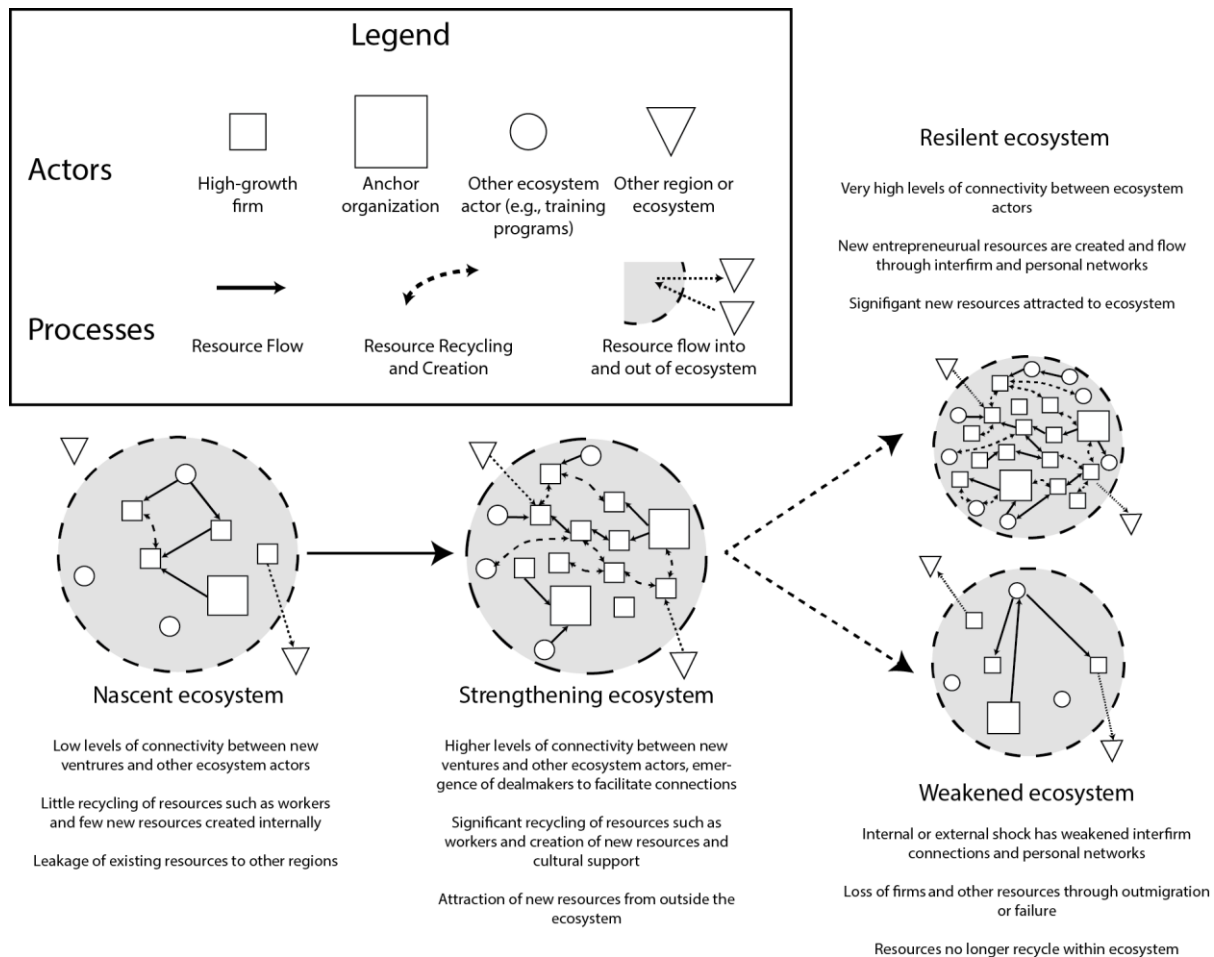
Legend

Actors

High-growth firm

Anchor organization

Other ecosystem actor (e.g., training programs)

Other region or ecosystem

Processes

Resource Flow

Resource Recycling and Creation

Resource flow into and out of ecosystem

Resilent ecosystem

Very high levels of connectivity between ecosystem actors

New entrepreneurual resources are created and flow through interfirm and personal networks

Signifigant new resources attracted to ecosystem

Nascent ecosystem

Low levels of connectivity between new ventrures and other ecosystem actors

Little recycling of resources such as workers and few new resources created internally

Leakage of existing resources to other regions

Strengthening ecosystem

Higher levels of connectivity between new ventures and other ecosystem actors, emergence of dealmakers to facilitate connections

Significant recycling of resources such as workers and creation of new resources and cultural support

Attraction of new resources from outside the ecosystem

Weakened ecosystem

Internal or external shock has weakened interfirm connections and personal networks

Loss of firms and other resources through outmigration or failure

Resources no longer recycle within ecosystem